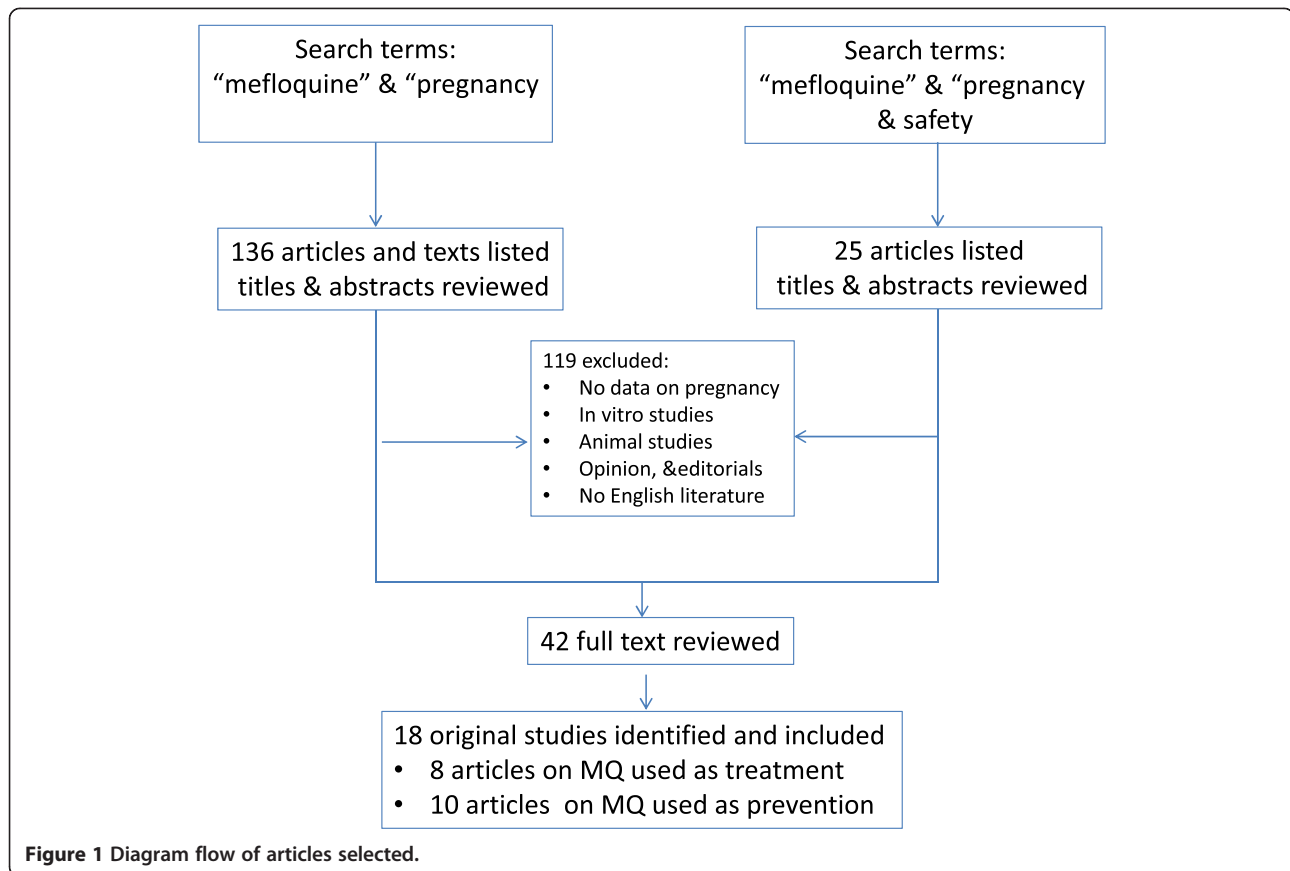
Search terms:
“mefloquine” & “pregnancy

Search terms:
“mefloquine” & “pregnancy & safety

136 articles and texts listed titles & abstracts reviewed

25 articles listed titles & abstracts reviewed

119 excluded:
• No data on pregnancy
• In vitro studies
• Animal studies
• Opinion, &editorials
• No English literature

42 full text reviewed

18 original studies identified and included
• 8 articles on MQ used as treatment
• 10 articles on MQ used as prevention

Figure 1 Diagram flow of articles selected.